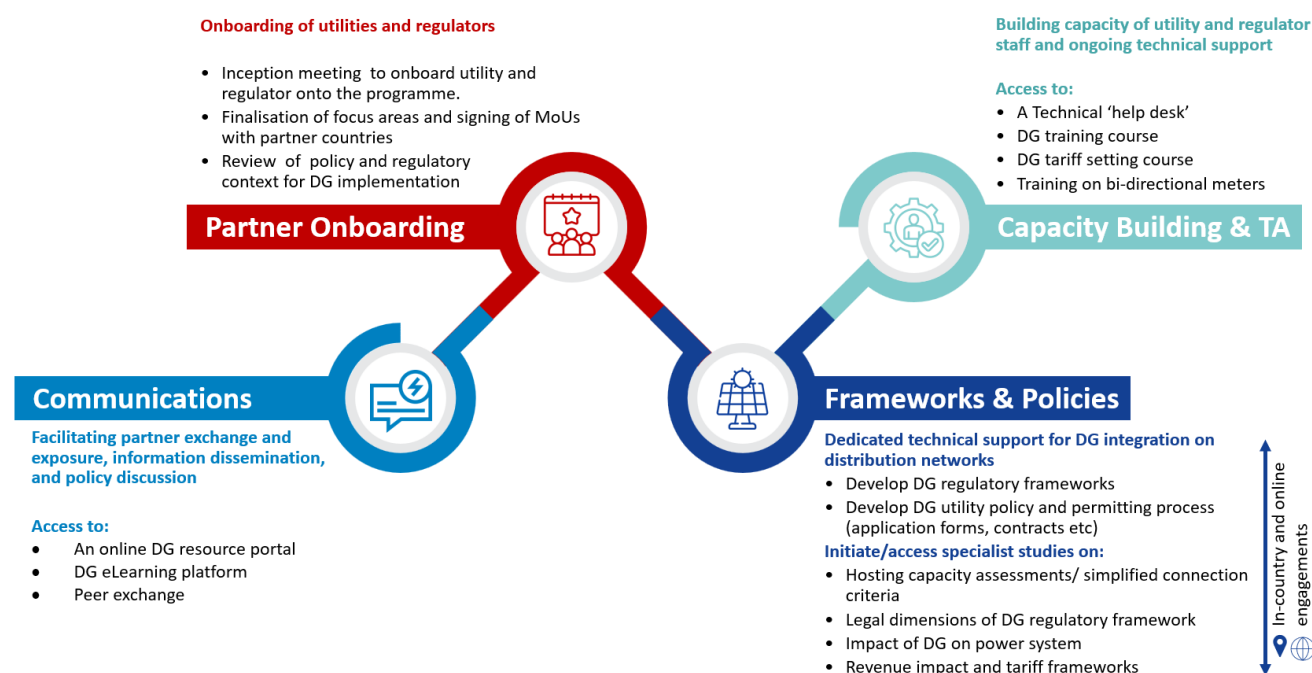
Onboarding of utilities and regulators

- Inception meeting to onboard utility and regulator onto the programme.
- Finalisation of focus areas and signing of MoUs with partner countries
- Review of policy and regulatory context for DG implementation

Partner Onboarding

Building capacity of utility and regulator staff and ongoing technical support

Access to:
- A Technical 'help desk'
- DG training course
- DG tariff setting course
- Training on bi-directional meters

Capacity Building & TA

Communications

Facilitating partner exchange and exposure, information dissemination, and policy discussion

Access to:
- An online DG resource portal
- DG eLearning platform
- Peer exchange

Frameworks & Policies

Dedicated technical support for DG integration on distribution networks
- Develop DG regulatory frameworks
- Develop DG utility policy and permitting process (application forms, contracts etc)

Initiate/access specialist studies on:
- Hosting capacity assessments/ simplified connection criteria
- Legal dimensions of DG regulatory framework
- Impact of DG on power system
- Revenue impact and tariff frameworks

In-country and online engagements